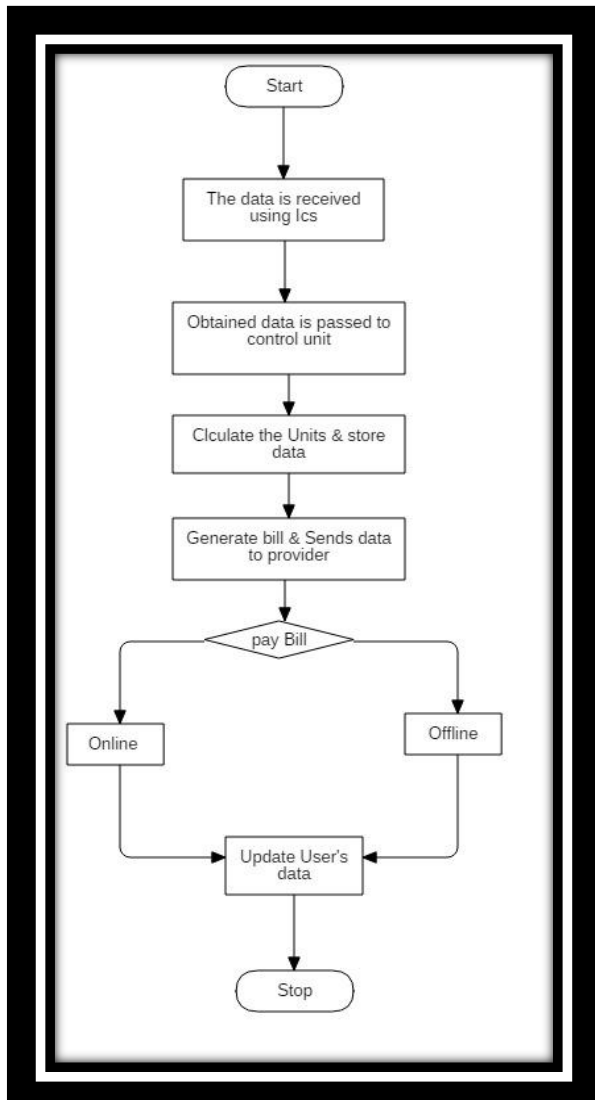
Start

The data is received using Ics

Obtained data is passed to control unit

Clculate the Units & store data

Generate bill & Sends data to provider

pay Bill

Online

Offline

Update User's data

Stop